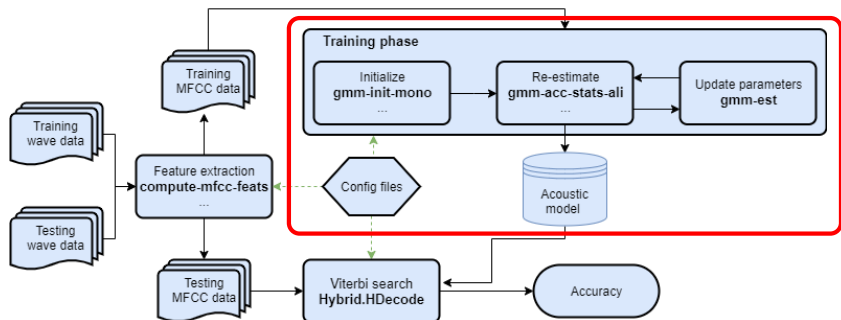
Training wave data

Testing wave data

Training MFCC data

Feature extraction
compute-mfcc-feats
...

Testing MFCC data

Training phase

Initialize
gmm-init-mono
...

Re-estimate
gmm-acc-stats-ali
...

Update parameters
gmm-est

Config files

Acoustic model

Viterbi search
Hybrid.HDecode

Accuracy